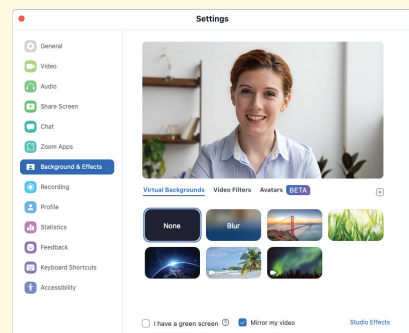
Settings

General
Video
Audio
Share Screen
Chat
Zoom Apps
Background & Effects
Recording
Profile
Statistics
Feedback
Keyboard Shortcuts
Accessibility

Virtual Backgrounds
Video Filters
Avatars
BETA

None
Blur

I have a green screen
Mirror my video
Studio Effects